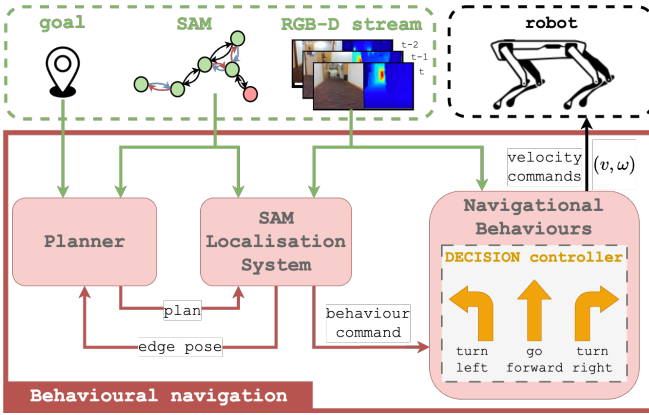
goal

SAM

RGB-D stream

t-2
t-1
t

robot

velocity commands

$(v, \omega)$

Planner

SAM Localisation System

Navigational Behaviours

DECISION controller

plan

behaviour command

edge pose

turn left

go forward

turn right

Behavioural navigation